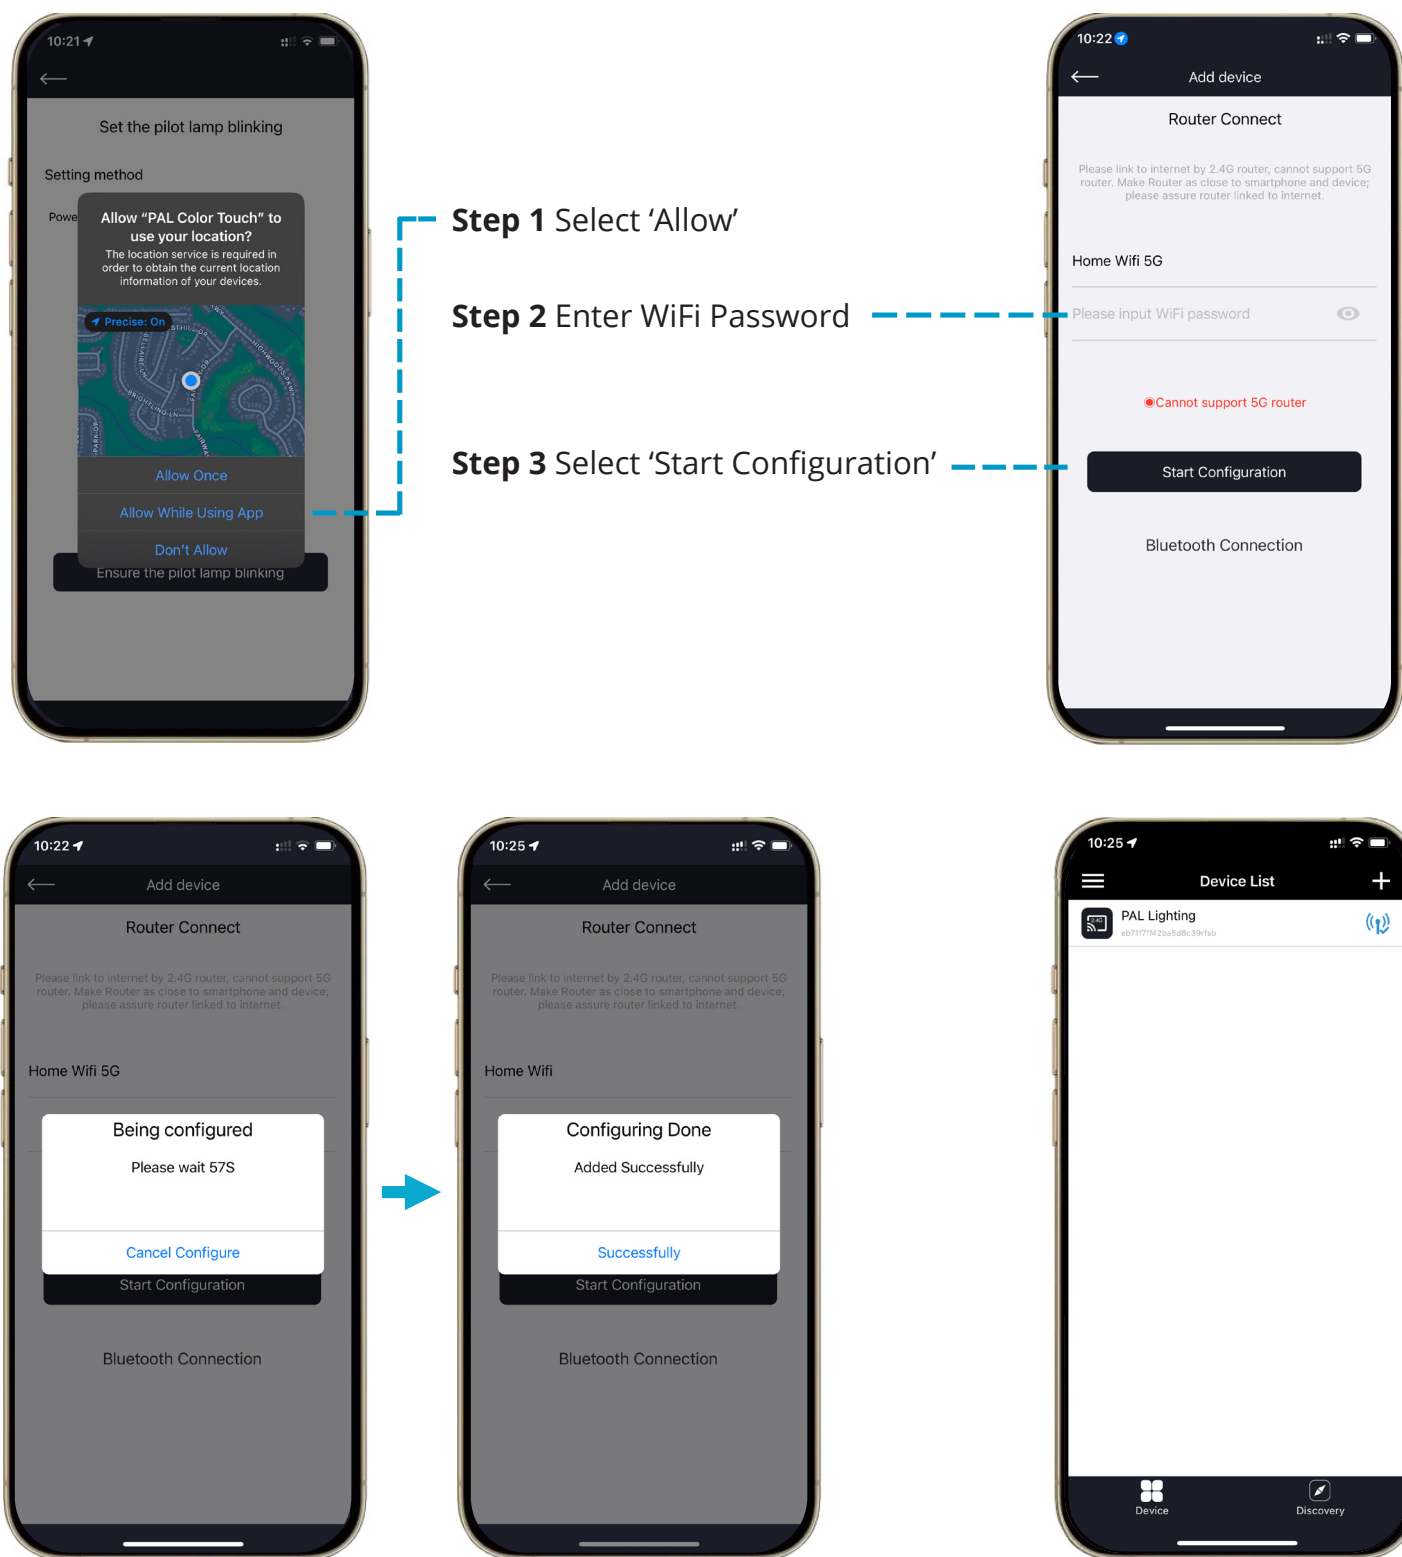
10:21

Set the pilot lamp blinking

Setting method

Powe

Allow "PAL Color Touch" to use your location?

The location service is required in order to obtain the current location information of your devices.

Precise: On

Allow Once

Allow While Using App

Don't Allow

Ensure the pilot lamp blinking

**Step 1** Select 'Allow'

**Step 2** Enter WiFi Password

**Step 3** Select 'Start Configuration'

10:22

Add device

Router Connect

Please link to internet by 2.4G router, cannot support 5G router. Make Router as close to smartphone and device; please assure router linked to internet.

Home Wifi 5G

Please input WiFi password

Cannot support 5G router

Start Configuration

Bluetooth Connection

10:22

Add device

Router Connect

Please link to internet by 2.4G router, cannot support 5G router. Make Router as close to smartphone and device; please assure router linked to internet.

Home Wifi 5G

Being configured

Please wait 57S

Cancel Configure

Start Configuration

Bluetooth Connection

10:25

Add device

Router Connect

Please link to internet by 2.4G router, cannot support 5G router. Make Router as close to smartphone and device; please assure router linked to internet.

Home Wifi

Configuring Done

Added Successfully

Successfully

Start Configuration

Bluetooth Connection

10:25

Device List

PAL Lighting

eb71f7f42ba5d8c39rfsb

Device

Discovery